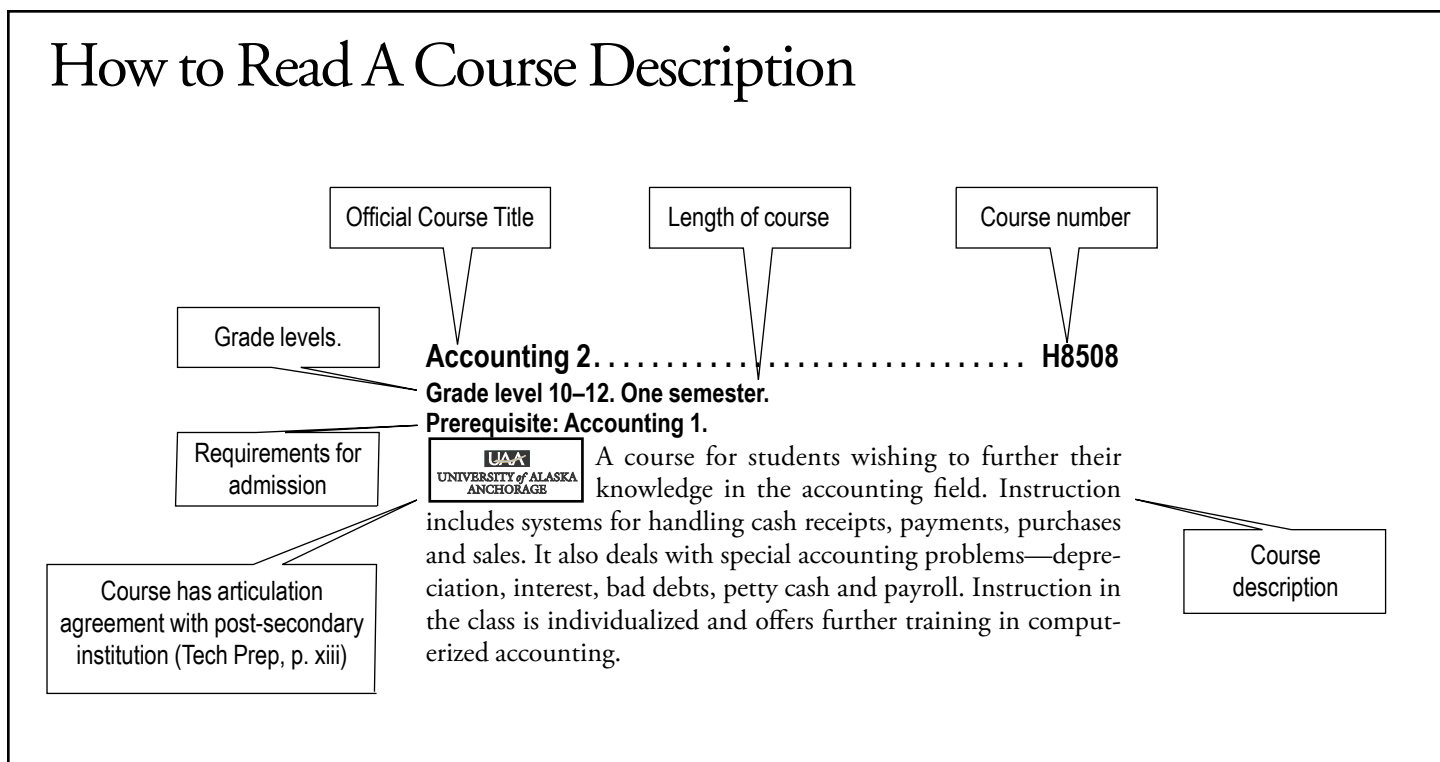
How to Read A Course Description

Official Course Title

Length of course

Course number

Grade levels.

Accounting 2. . . . . . . . . . . . . . . . . . . . . . . . . . . . . . . H8508

Grade level 10–12. One semester.

Prerequisite: Accounting 1.

Requirements for admission

UAA UNIVERSITY of ALASKA ANCHORAGE

A course for students wishing to further their knowledge in the accounting field. Instruction includes systems for handling cash receipts, payments, purchases and sales. It also deals with special accounting problems—depreciation, interest, bad debts, petty cash and payroll. Instruction in the class is individualized and offers further training in computerized accounting.

Course description

Course has articulation agreement with post-secondary institution (Tech Prep, p. xiii)